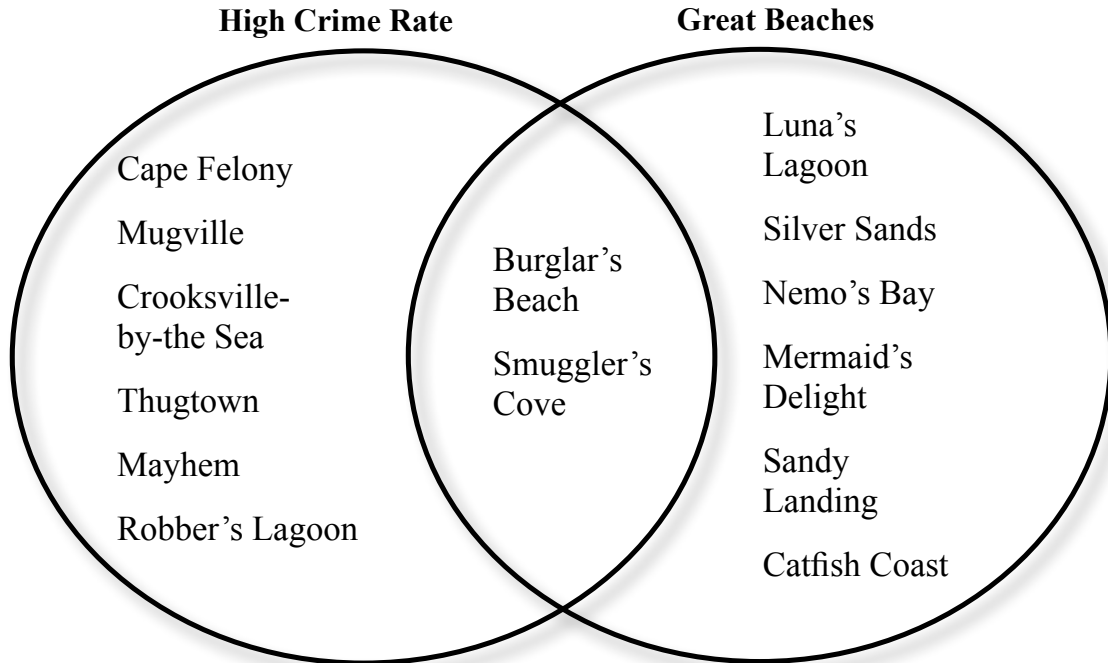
High Crime Rate

Great Beaches

Cape Felony

Mugville

Crooksville-by-the Sea

Thugtown

Mayhem

Robber's Lagoon

Burglar's Beach

Smuggler's Cove

Luna's Lagoon

Silver Sands

Nemo's Bay

Mermaid's Delight

Sandy Landing

Catfish Coast